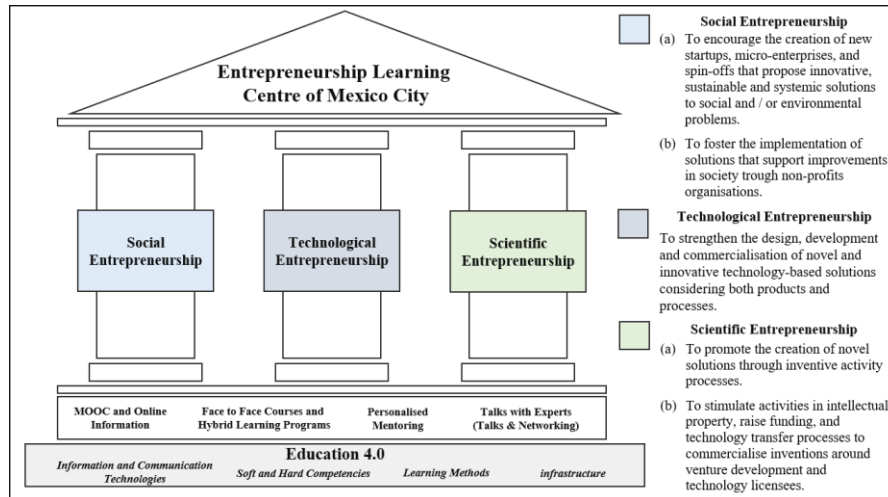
Entrepreneurship Learning Centre of Mexico City

Social Entrepreneurship

Technological Entrepreneurship

Scientific Entrepreneurship

MOOC and Online Information

Face to Face Courses and Hybrid Learning Programs

Personalised Mentoring

Talks with Experts (Talks & Networking)

Education 4.0

Information and Communication Technologies

Soft and Hard Competencies

Learning Methods

infrastructure

Social Entrepreneurship

(a) To encourage the creation of new startups, micro-enterprises, and spin-offs that propose innovative, sustainable and systemic solutions to social and / or environmental problems.

(b) To foster the implementation of solutions that support improvements in society trough non-profits organisations.

Technological Entrepreneurship

To strengthen the design, development and commercialisation of novel and innovative technology-based solutions considering both products and processes.

Scientific Entrepreneurship

(a) To promote the creation of novel solutions through inventive activity processes.

(b) To stimulate activities in intellectual property, raise funding, and technology transfer processes to commercialise inventions around venture development and technology licensees.